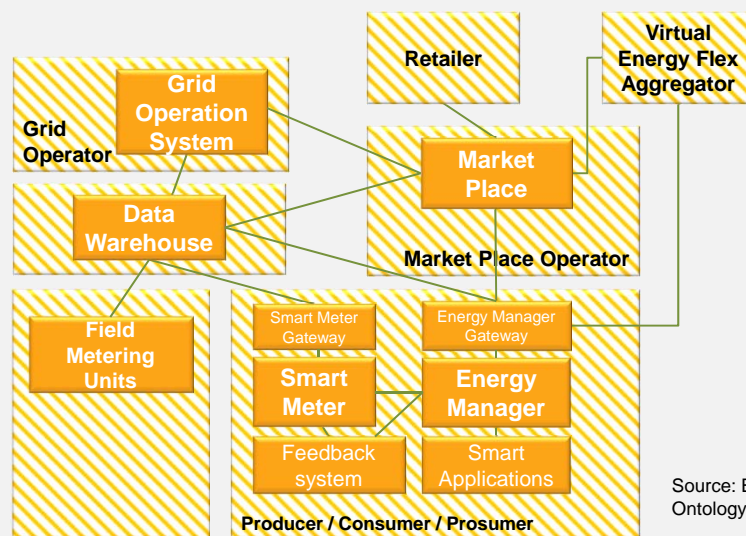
Retailer

Virtual Energy Flex Aggregator

Grid Operation System

Grid Operator

Market Place

Data Warehouse

Market Place Operator

Field Metering Units

Smart Meter Gateway

Energy Manager Gateway

Smart Meter

Energy Manager

Feedback system

Smart Applications

Producer / Consumer / Prosumer

Source: E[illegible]
Ontology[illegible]